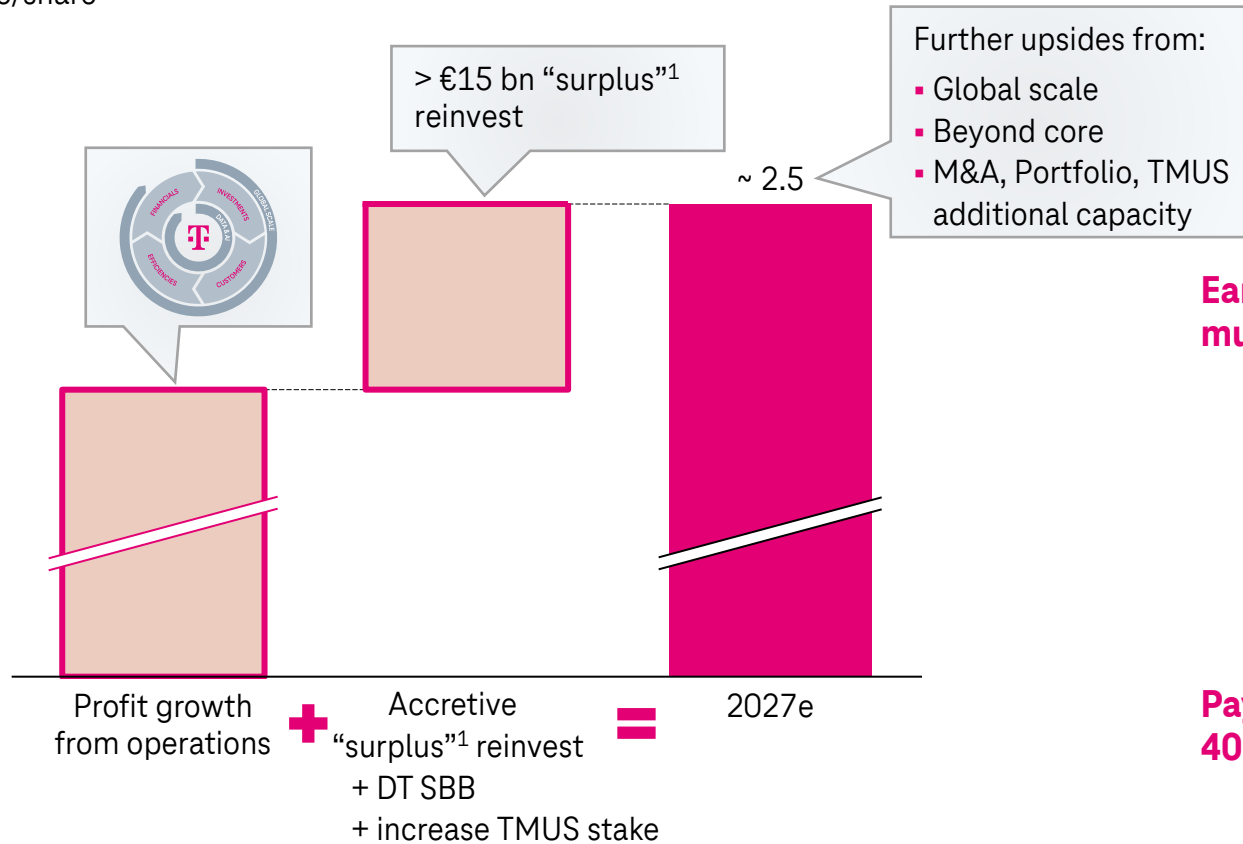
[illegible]/share

> €15 bn "surplus"$^1$ reinvest

Further upsides from:
- Global scale
- Beyond core
- M&A, Portfolio, TMUS additional capacity

FINANCIALS INVESTMENTS GLOBAL SCALE DATA & AI CUSTOMERS EFFICIENCIES

~ 2.5

Ea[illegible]
mu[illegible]

Profit growth from operations

Accretive "surplus"$^1$ reinvest
+ DT SBB
+ increase TMUS stake

2027e

Pa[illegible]
40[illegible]